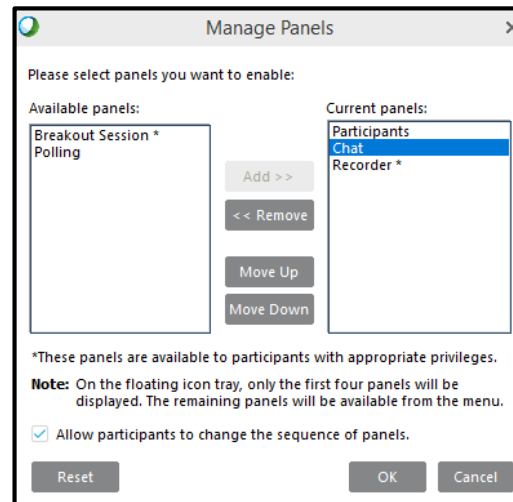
Manage Panels

Please select panels you want to enable:

Available panels:
Breakout Session *
Polling

Add >>
<< Remove
Move Up
Move Down

Current panels:
Participants
Chat
Recorder *

*These panels are available to participants with appropriate privileges.

Note: On the floating icon tray, only the first four panels will be displayed. The remaining panels will be available from the menu.

Allow participants to change the sequence of panels.

Reset
OK
Cancel